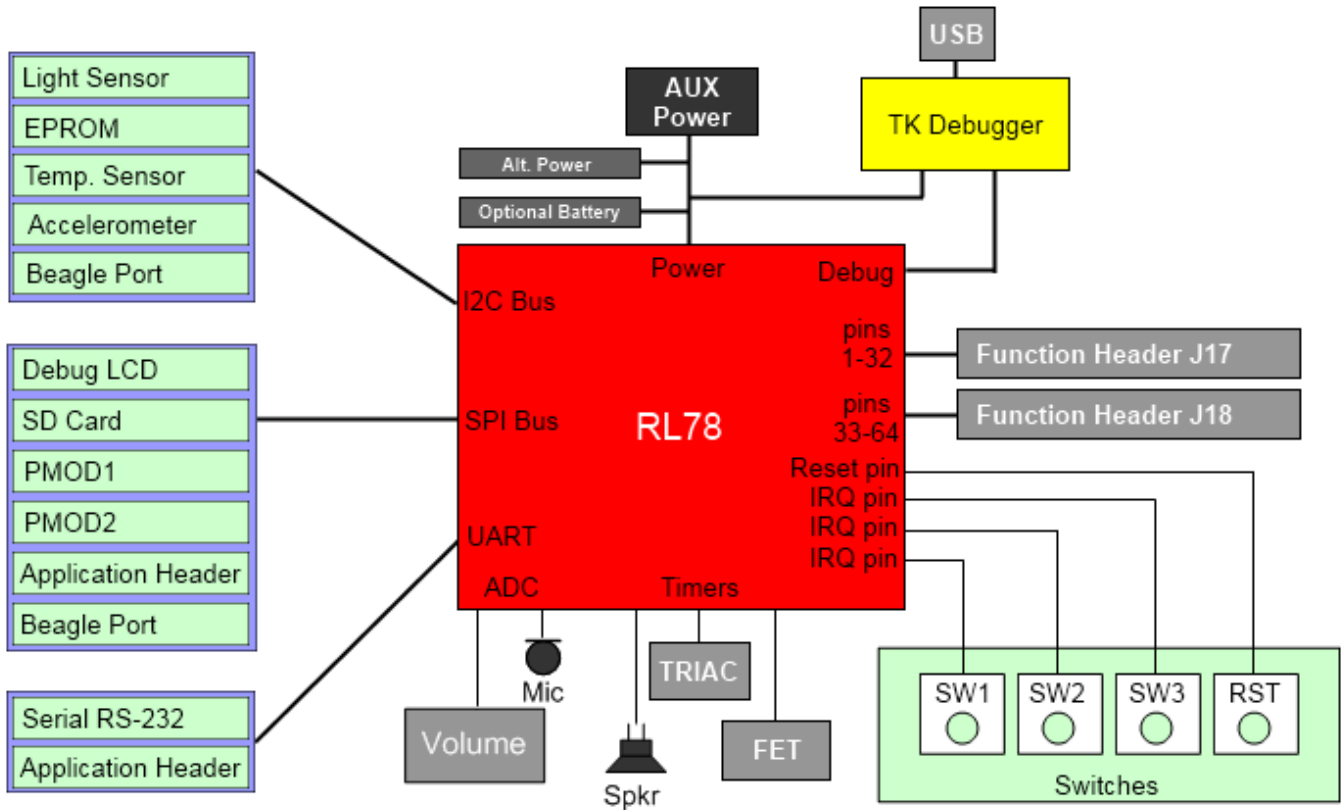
Light Sensor
EPROM
Temp. Sensor
Accelerometer
Beagle Port

Debug LCD
SD Card
PMOD1
PMOD2
Application Header
Beagle Port

Serial RS-232
Application Header

AUX Power

USB

TK Debugger

Alt. Power
Optional Battery

Power
Debug
I2C Bus
pins 1-32
SPI Bus
RL78
pins 33-64
Reset pin
IRQ pin
IRQ pin
UART
IRQ pin
ADC
Timers

Function Header J17
Function Header J18

Mic
TRIAC
Volume
Spkr
FET

SW1
SW2
SW3
RST
Switches